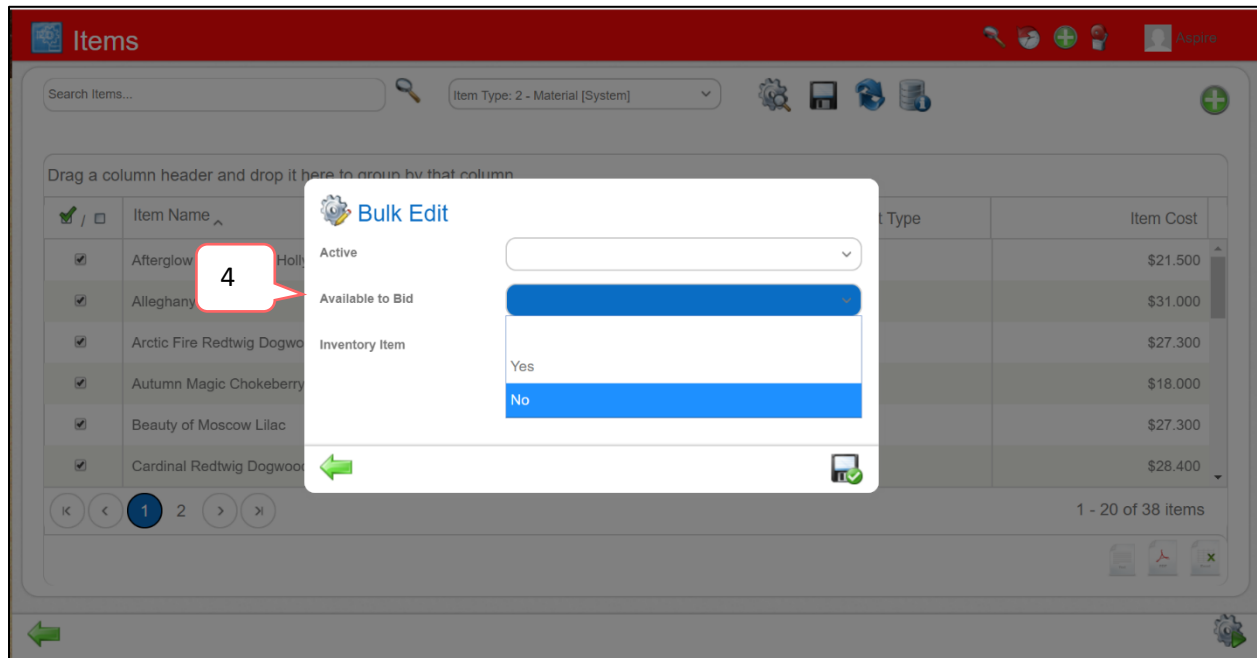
Items

Aspire

Search Items...

Item Type: 2 - Material [System]

Drag a column header and drop it here to group by that column

| / | Item Name | t Type | Item Cost |
|---|---|---|---|
| ✔ | Afterglow Holly | | $21.500 |
| ✔ | Alleghany | | $31.000 |
| ✔ | Arctic Fire Redtwig Dogwo | | $27.300 |
| ✔ | Autumn Magic Chokeberry | | $18.000 |
| ✔ | Beauty of Moscow Lilac | | $27.300 |
| ✔ | Cardinal Redtwig Dogwoo | | $28.400 |

1 2

1 - 20 of 38 items

Bulk Edit

Active

Available to Bid

Inventory Item

Yes

No

4